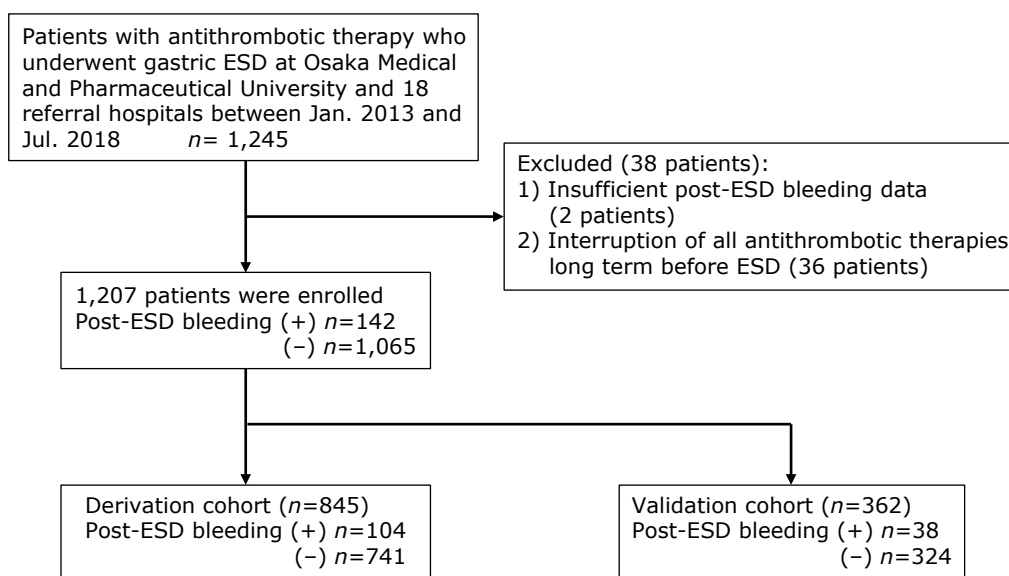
Patients with antithrombotic therapy who underwent gastric ESD at Osaka Medical and Pharmaceutical University and 18 referral hospitals between Jan. 2013 and Jul. 2018 *n*= 1,245

Excluded (38 patients):
1) Insufficient post-ESD bleeding data (2 patients)
2) Interruption of all antithrombotic therapies long term before ESD (36 patients)

1,207 patients were enrolled
Post-ESD bleeding (+) *n*=142
(−) *n*=1,065

Derivation cohort (*n*=845)
Post-ESD bleeding (+) *n*=104
(−) *n*=741

Validation cohort (*n*=362)
Post-ESD bleeding (+) *n*=38
(−) *n*=324